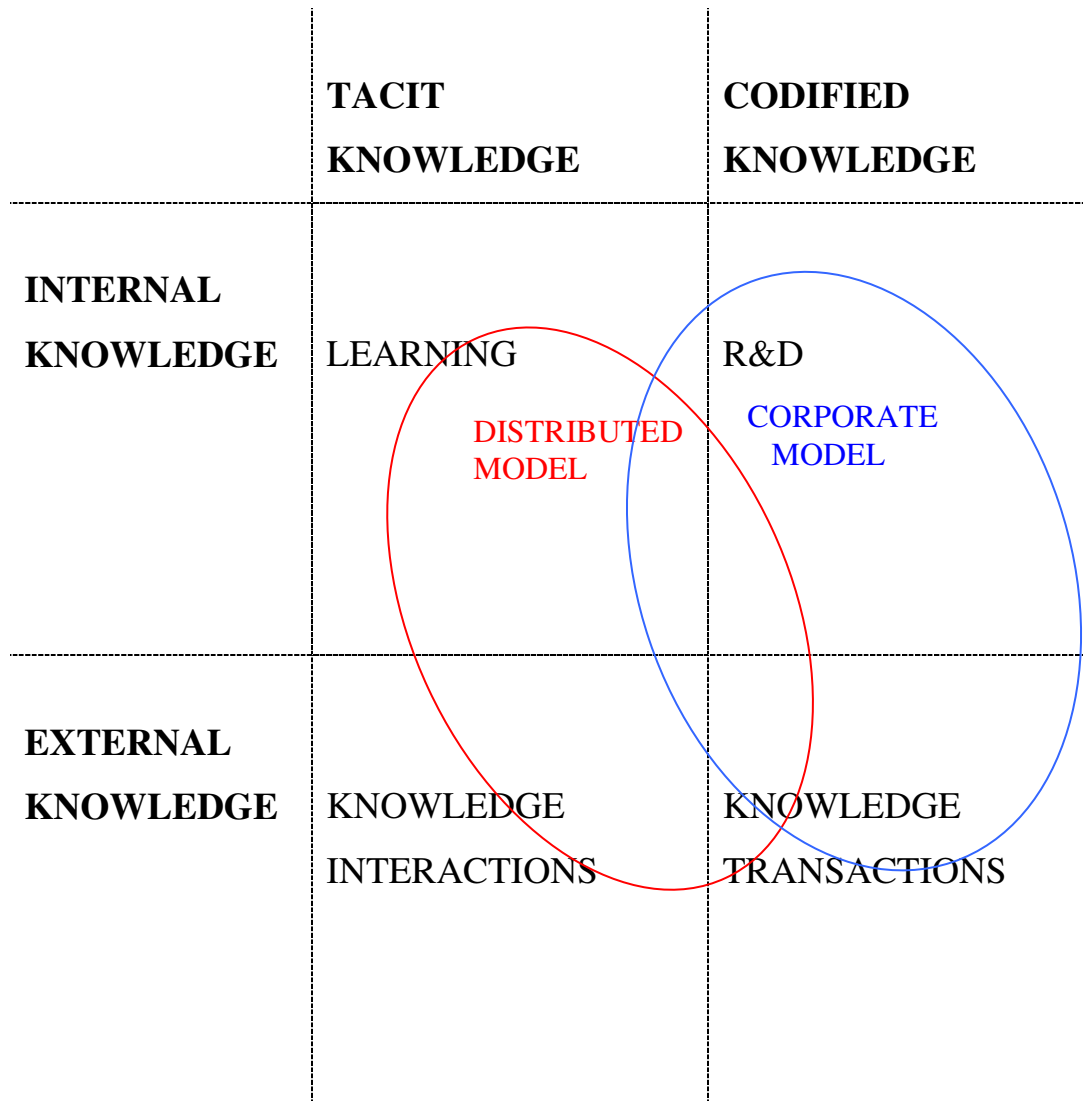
|  | TACIT KNOWLEDGE | CODIFIED KNOWLEDGE |
|---|---|---|
| INTERNAL KNOWLEDGE | LEARNING | R&D |
| EXTERNAL KNOWLEDGE | KNOWLEDGE INTERACTIONS | KNOWLEDGE TRANSACTIONS |

DISTRIBUTED MODEL

CORPORATE MODEL